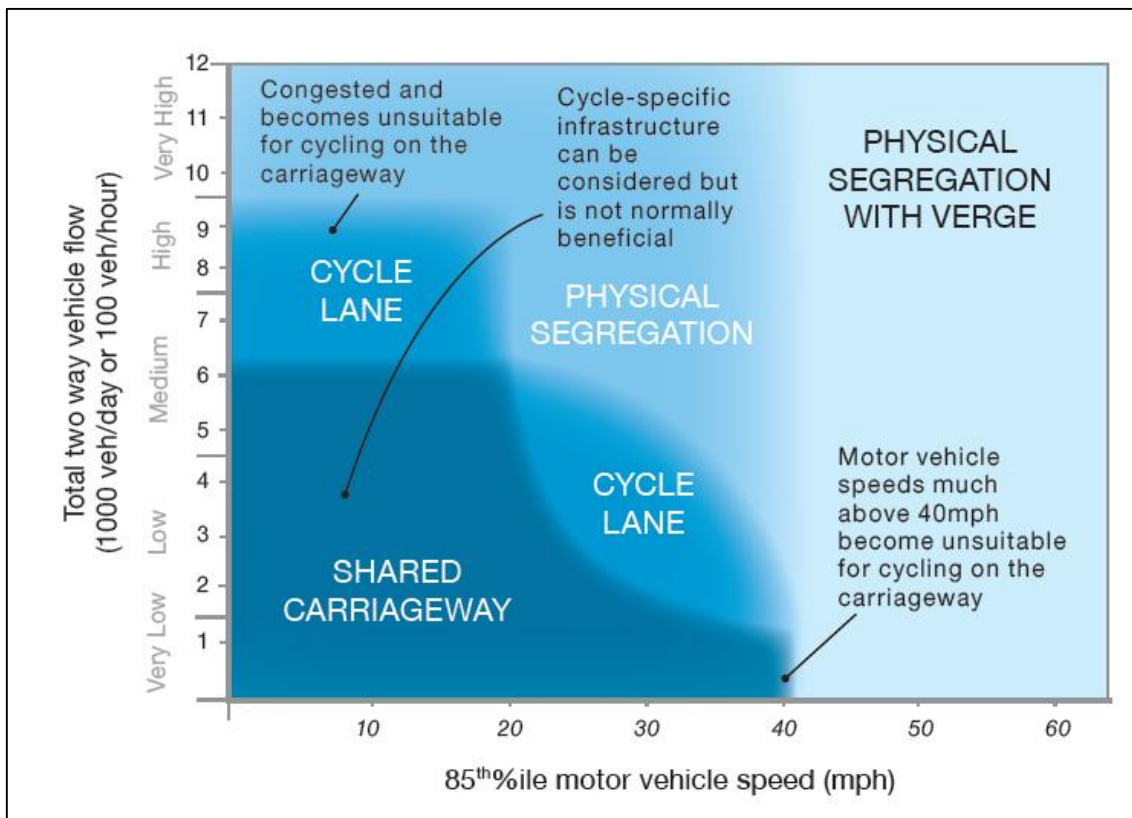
Total two way vehicle flow (1000 veh/day or 100 veh/hour)

Very High
High
Medium
Low
Very Low

12
11
10
9
8
7
6
5
4
3
2
1

Congested and becomes unsuitable for cycling on the carriageway

Cycle-specific infrastructure can be considered but is not normally beneficial

PHYSICAL SEGREGATION WITH VERGE

CYCLE LANE

PHYSICAL SEGREGATION

CYCLE LANE

SHARED CARRIAGEWAY

Motor vehicle speeds much above 40mph become unsuitable for cycling on the carriageway

10
20
30
40
50
60

85$^{th}$%ile motor vehicle speed (mph)